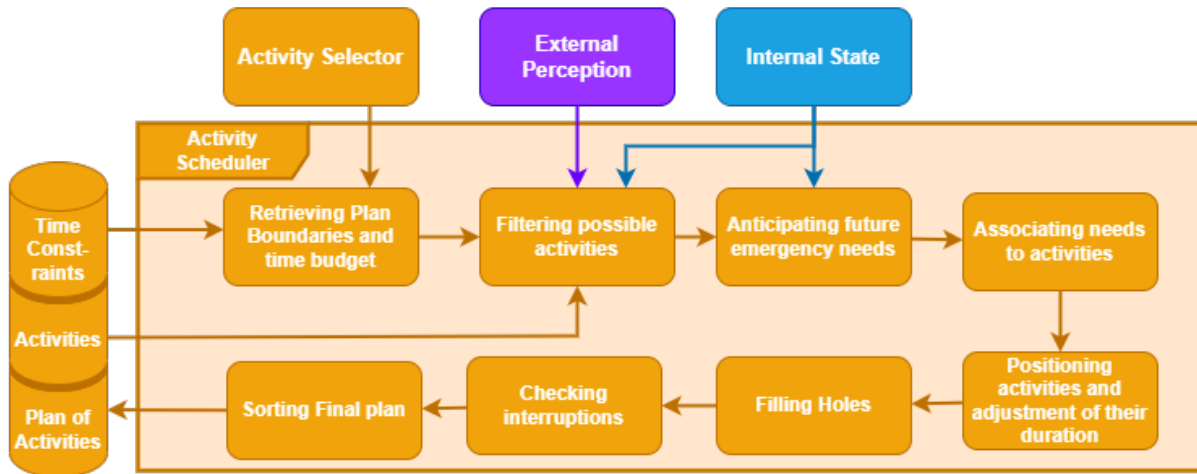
Activity Selector

External Perception

Internal State

Activity Scheduler

Time Constraints

Activities

Plan of Activities

Retrieving Plan Boundaries and time budget

Filtering possible activities

Anticipating future emergency needs

Associating needs to activities

Positioning activities and adjustment of their duration

Filling Holes

Checking interruptions

Sorting Final plan